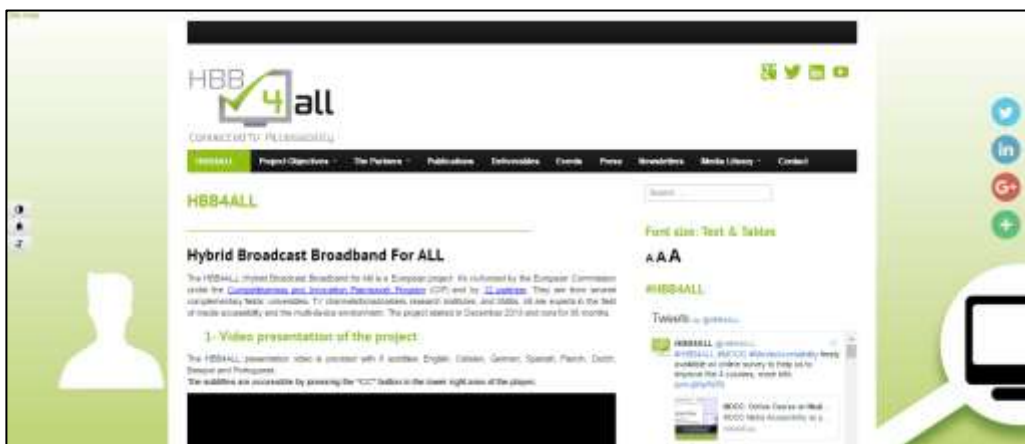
HBB4all

Connected TV Accessibility

HBB4ALL | Project Objectives | The Partners | Publications | Deliverables | Events | Press | Newsletters | Media Library | Contact

HBB4ALL

Search

Hybrid Broadcast Broadband For ALL

The HBB4ALL (Hybrid Broadcast Broadband for All) is a European project. It's cofunded by the European Commission under the Competitiveness and Innovation Framework Program (CIP) and by 12 partners. They are from several complementary fields: universities, TV channels/broadcasters, research institutes, and SMEs. All are experts in the field of media accessibility and the multi-device environment. The project started in December 2013 and runs for 36 months.

1- Video presentation of the project

The HBB4ALL presentation video is provided with 8 subtitles: English, Catalan, German, Spanish, French, Dutch, Basque and Portuguese.

The subtitles are accessible by pressing the "CC" button in the lower right area of the player.

Font size: Text & Tables

A A A

#HBB4ALL

Tweets

HBB4ALL
#HBB4ALL #MOOC #MediaAccessibility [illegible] available an online survey to help us to improve the 4 courses, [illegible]

MOOC: Online Course on Media Accessibility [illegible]